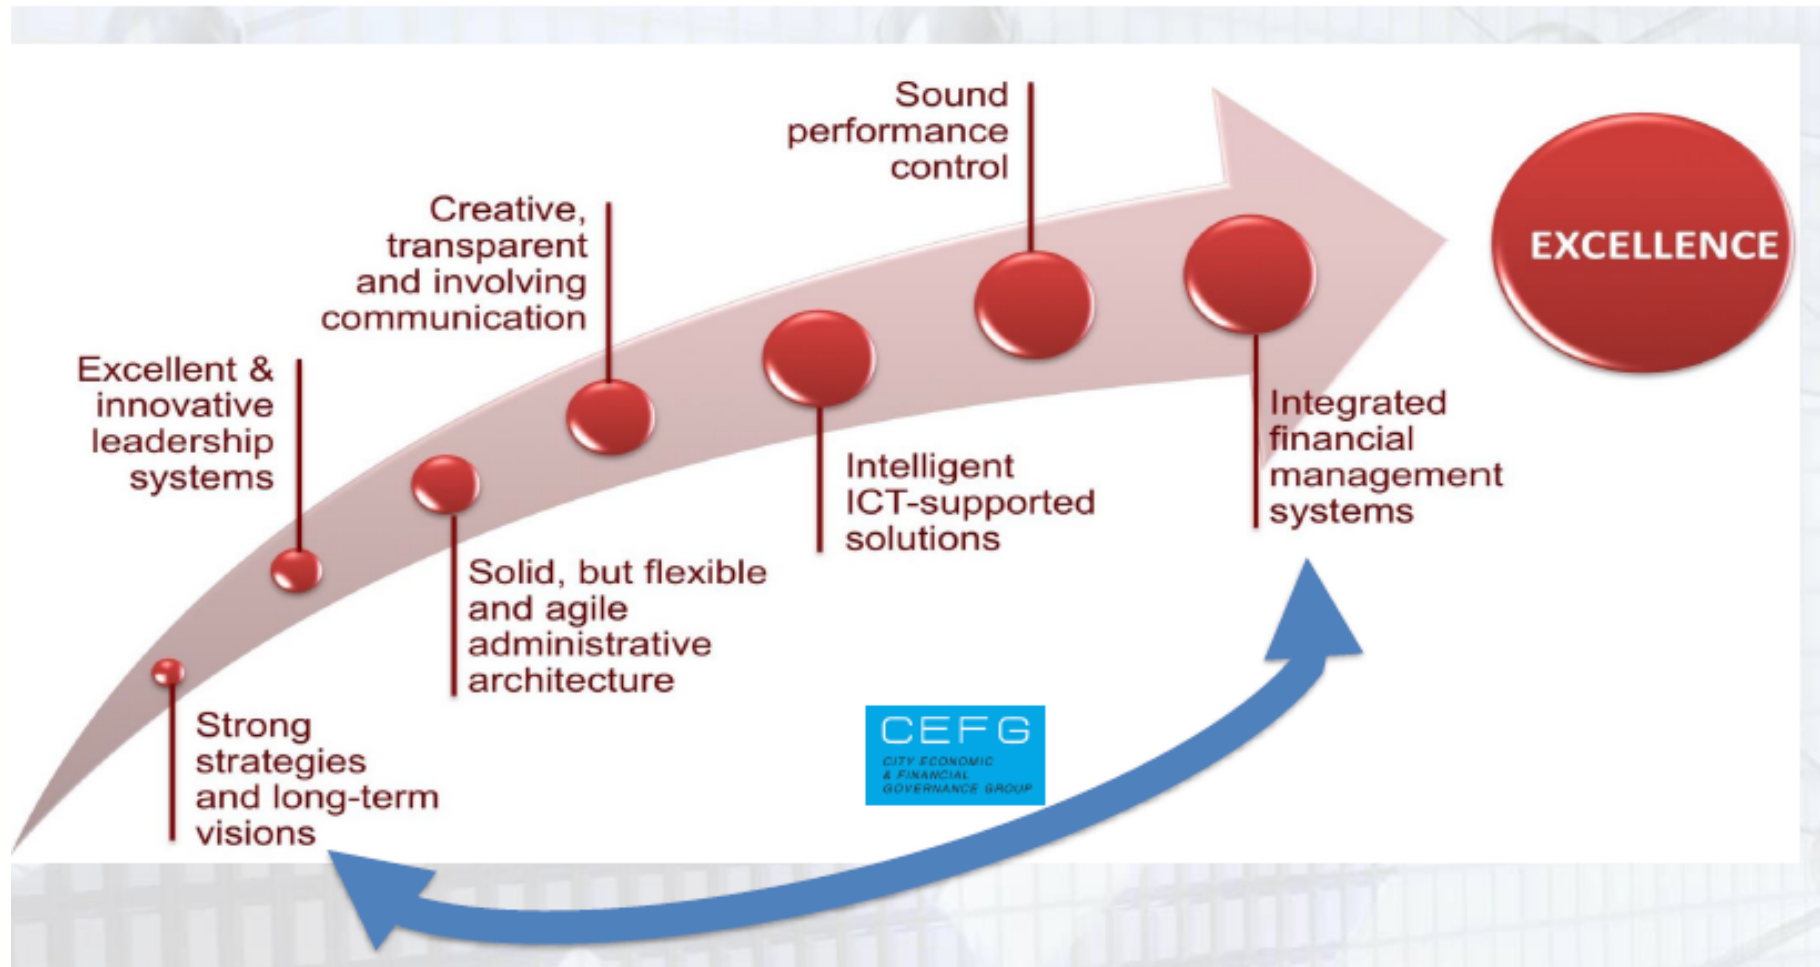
Strong strategies and long-term visions

Excellent & innovative leadership systems

Solid, but flexible and agile administrative architecture

Creative, transparent and involving communication

Intelligent ICT-supported solutions

Sound performance control

Integrated financial management systems

EXCELLENCE

CEFG
CITY ECONOMIC & FINANCIAL GOVERNANCE GROUP